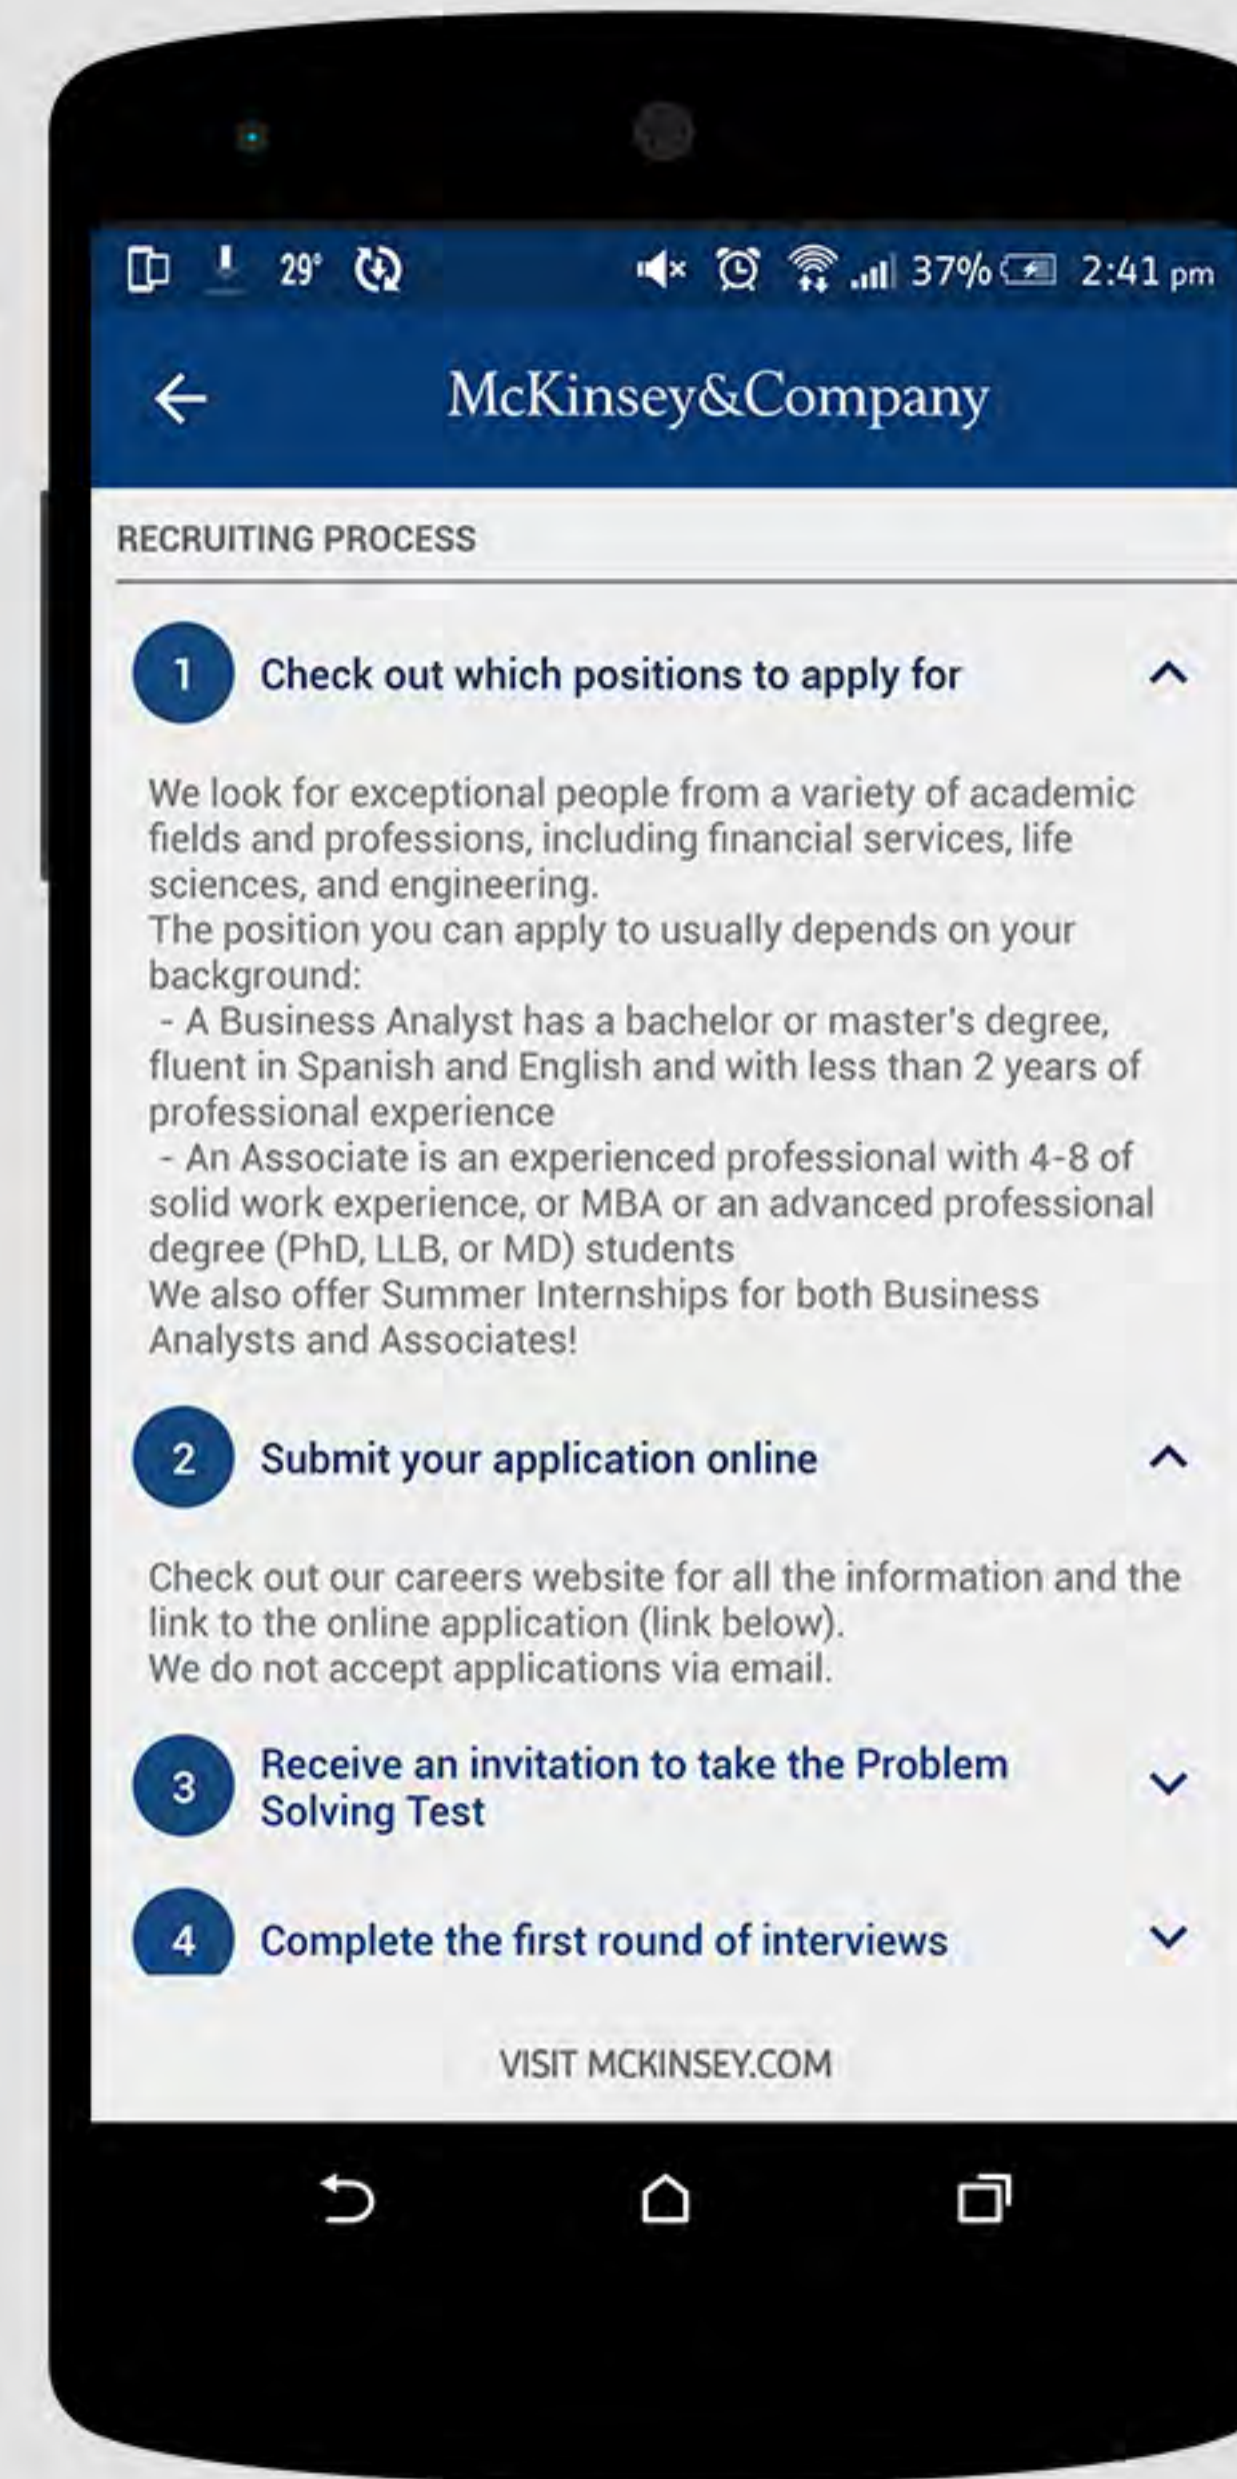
29° 37% 2:41 pm

McKinsey&Company

RECRUITING PROCESS

1 Check out which positions to apply for

We look for exceptional people from a variety of academic fields and professions, including financial services, life sciences, and engineering.
The position you can apply to usually depends on your background:
- A Business Analyst has a bachelor or master's degree, fluent in Spanish and English and with less than 2 years of professional experience
- An Associate is an experienced professional with 4-8 of solid work experience, or MBA or an advanced professional degree (PhD, LLB, or MD) students
We also offer Summer Internships for both Business Analysts and Associates!

2 Submit your application online

Check out our careers website for all the information and the link to the online application (link below).
We do not accept applications via email.

3 Receive an invitation to take the Problem Solving Test

4 Complete the first round of interviews

VISIT MCKINSEY.COM